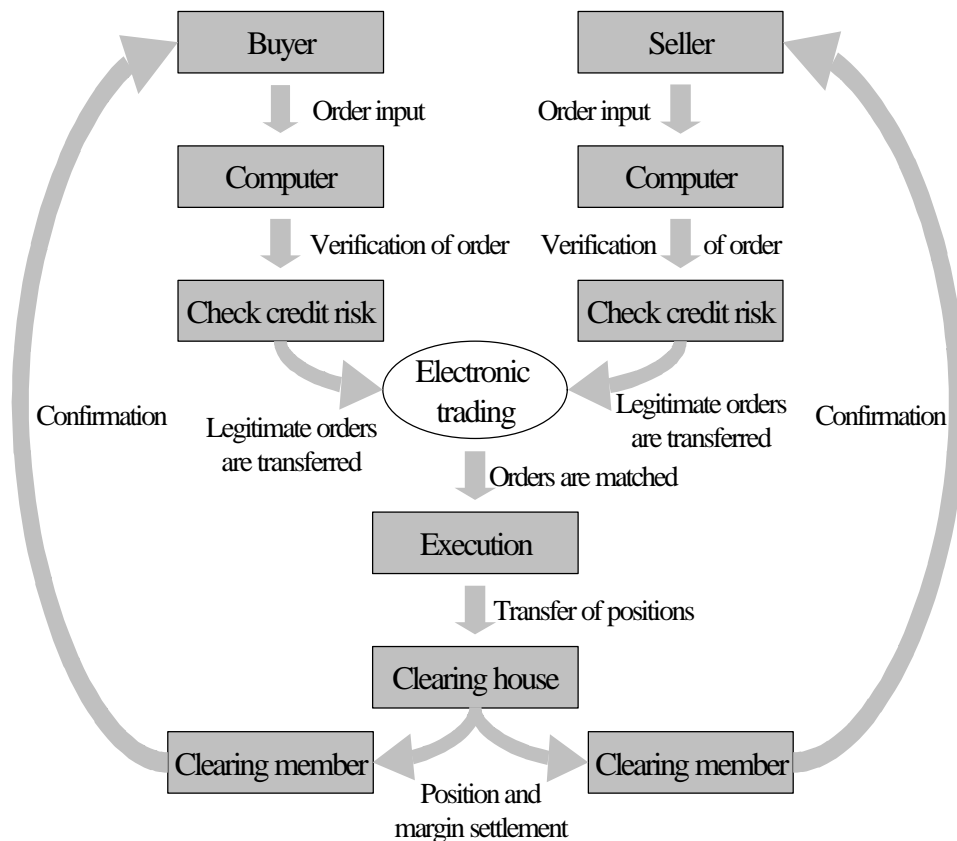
Buyer

Seller

Order input

Order input

Computer

Computer

Verification of order

Verification of order

Check credit risk

Check credit risk

Electronic trading

Confirmation

Legitimate orders are transferred

Legitimate orders are transferred

Confirmation

Orders are matched

Execution

Transfer of positions

Clearing house

Clearing member

Clearing member

Position and margin settlement